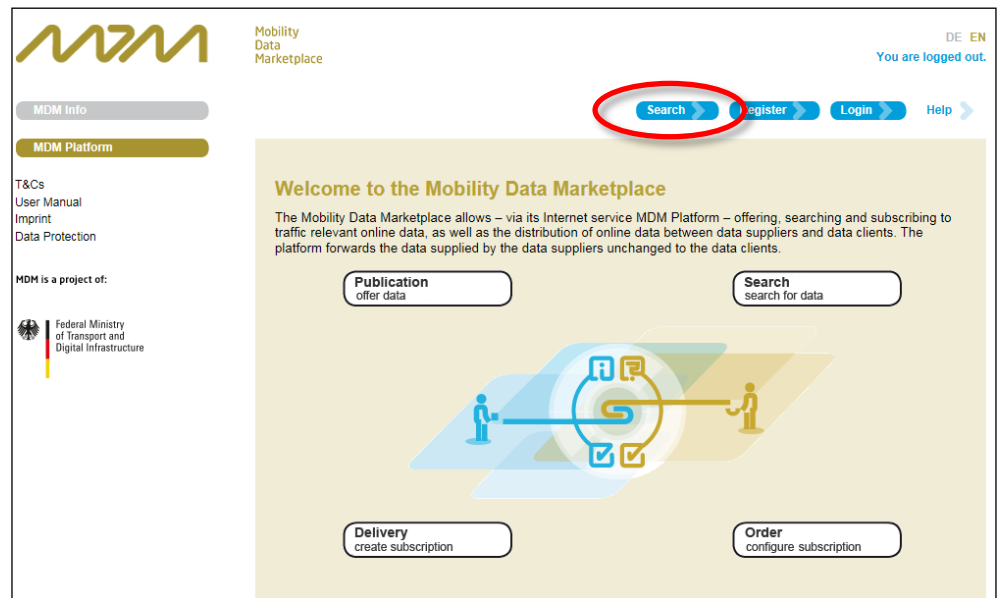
Mobility
Data
Marketplace

DE EN
You are logged out.

MDM Info

MDM Platform

Search
Register
Login
Help

T&Cs
User Manual
Imprint
Data Protection

MDM is a project of:

Federal Ministry
of Transport and
Digital Infrastructure

Welcome to the Mobility Data Marketplace

The Mobility Data Marketplace allows – via its Internet service MDM Platform – offering, searching and subscribing to traffic relevant online data, as well as the distribution of online data between data suppliers and data clients. The platform forwards the data supplied by the data suppliers unchanged to the data clients.

Publication
offer data

Search
search for data

Delivery
create subscription

Order
configure subscription